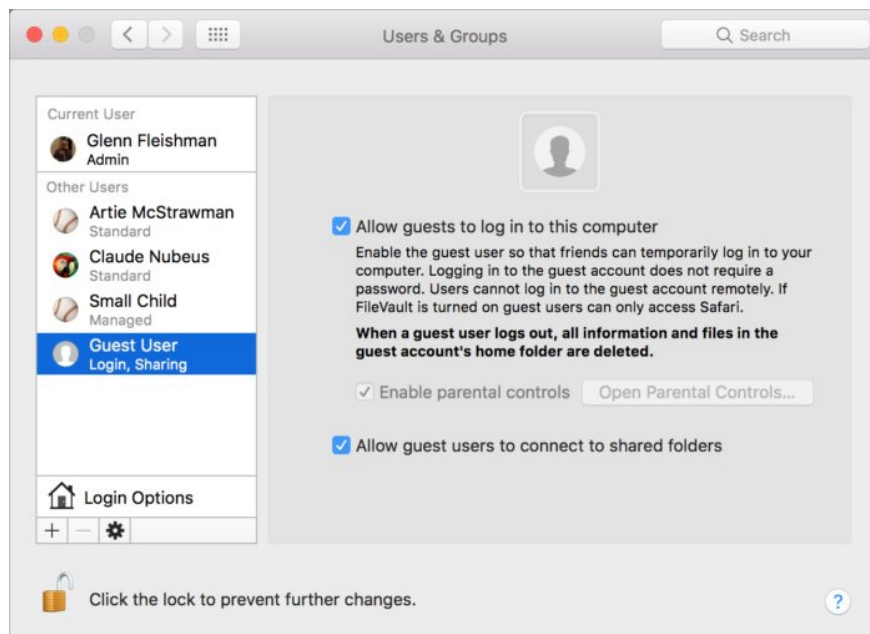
Users & Groups

Search

Current User

Glenn Fleishman
Admin

Other Users

Artie McStrawman
Standard

Claude Nubeus
Standard

Small Child
Managed

Guest User
Login, Sharing

Login Options

+ —

Allow guests to log in to this computer

Enable the guest user so that friends can temporarily log in to your computer. Logging in to the guest account does not require a password. Users cannot log in to the guest account remotely. If FileVault is turned on guest users can only access Safari.

**When a guest user logs out, all information and files in the guest account's home folder are deleted.**

Enable parental controls

Open Parental Controls...

Allow guest users to connect to shared folders

Click the lock to prevent further changes.

?